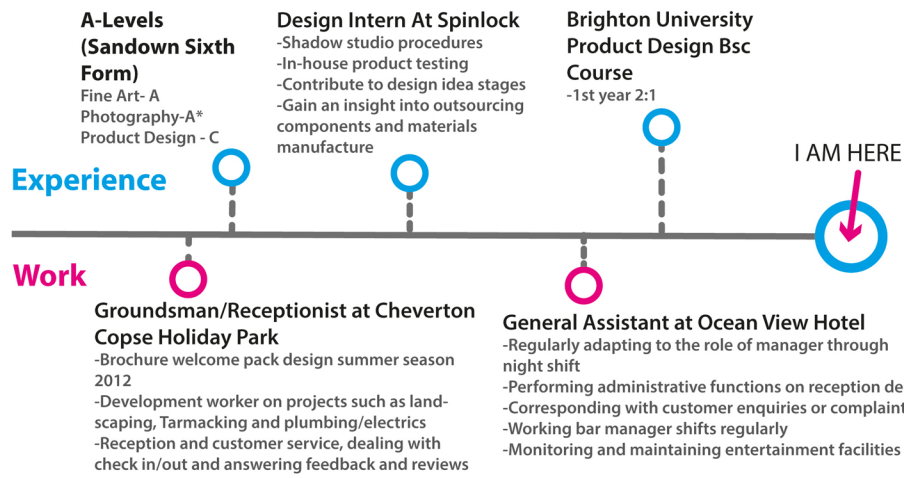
A-Levels (Sandown Sixth Form)
Fine Art- A
Photography-A*
Product Design - C

Design Intern At Spinlock
-Shadow studio procedures
-In-house product testing
-Contribute to design idea stages
-Gain an insight into outsourcing components and materials manufacture

Brighton University Product Design Bsc Course
-1st year 2:1

I AM HERE

Experience

Work

Groundsman/Receptionist at Cheverton Copse Holiday Park
-Brochure welcome pack design summer season 2012
-Development worker on projects such as landscaping, Tarmacking and plumbing/electrics
-Reception and customer service, dealing with check in/out and answering feedback and reviews

General Assistant at Ocean View Hotel
-Regularly adapting to the role of manager through night shift
-Performing administrative functions on reception de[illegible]
-Corresponding with customer enquiries or complaint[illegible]
-Working bar manager shifts regularly
-Monitoring and maintaining entertainment facilities